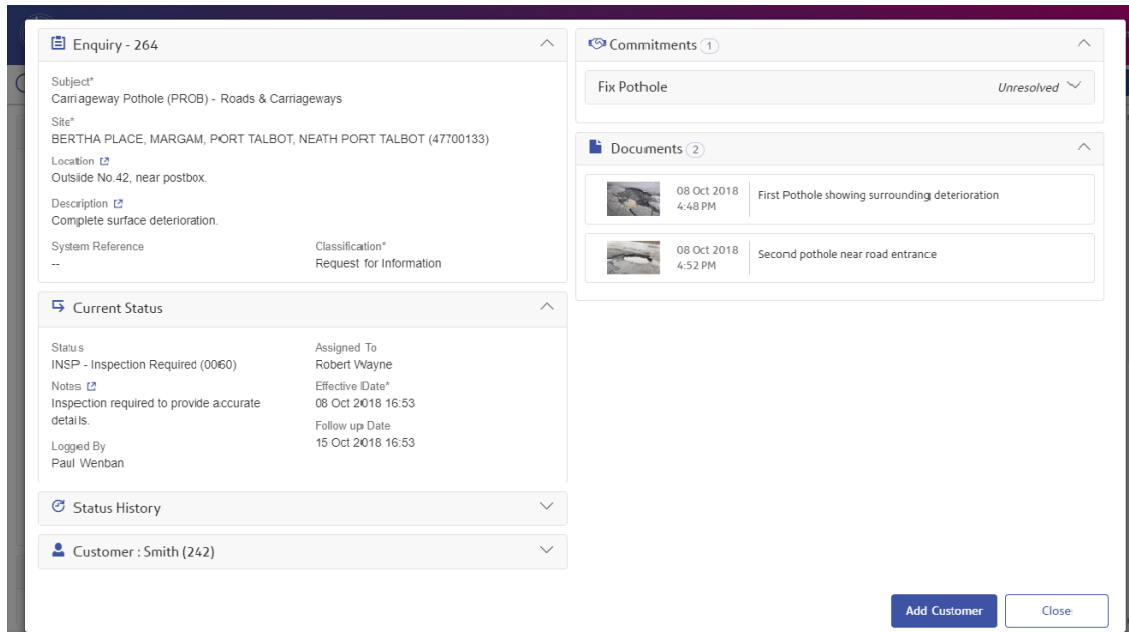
Enquiry - 264

Subject*
Carriageway Pothole (PROB) - Roads & Carriageways

Site*
BERTHA PLACE, MARGAM, PORT TALBOT, NEATH PORT TALBOT (47700133)

Location
Outside No.42, near postbox.

Description
Complete surface deterioration.

System Reference
--

Classification*
Request for Information

Current Status

Status
INSP - Inspection Required (0060)

Notes
Inspection required to provide accurate details.

Logged By
Paul Wenban

Assigned To
Robert Wayne

Effective Date*
08 Oct 2018 16:53

Follow up Date
15 Oct 2018 16:53

Status History

Customer : Smith (242)

Commitments 1

Fix Pothole Unresolved

Documents 2

08 Oct 2018 4:48 PM First Pothole showing surrounding deterioration

08 Oct 2018 4:52 PM Second pothole near road entrance

Add Customer

Close